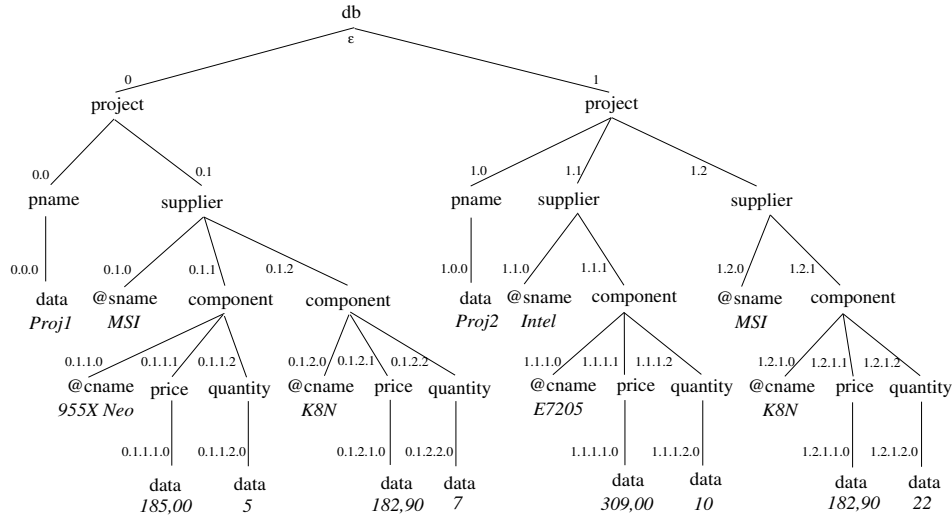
db
ε
0
1
project
project
0.0
0.1
1.0
1.1
1.2
pname
supplier
pname
supplier
supplier
0.0.0
0.1.0
0.1.1
0.1.2
1.0.0
1.1.0
1.1.1
1.2.0
1.2.1
data
*Proj1*
@sname
*MSI*
component
component
data
*Proj2*
@sname
*Intel*
component
@sname
*MSI*
component
0.1.1.0
0.1.1.1
0.1.1.2
0.1.2.0
0.1.2.1
0.1.2.2
1.1.1.0
1.1.1.1
1.1.1.2
1.2.1.0
1.2.1.1
1.2.1.2
@cname
*955X Neo*
price
quantity
@cname
*K8N*
price
quantity
@cname
*E7205*
price
quantity
@cname
*K8N*
price
quantity
0.1.1.1.0
0.1.1.2.0
0.1.2.1.0
0.1.2.2.0
1.1.1.1.0
1.1.1.2.0
1.2.1.1.0
1.2.1.2.0
data
*185,00*
data
*5*
data
*182,90*
data
*7*
data
*309,00*
data
*10*
data
*182,90*
data
*22*